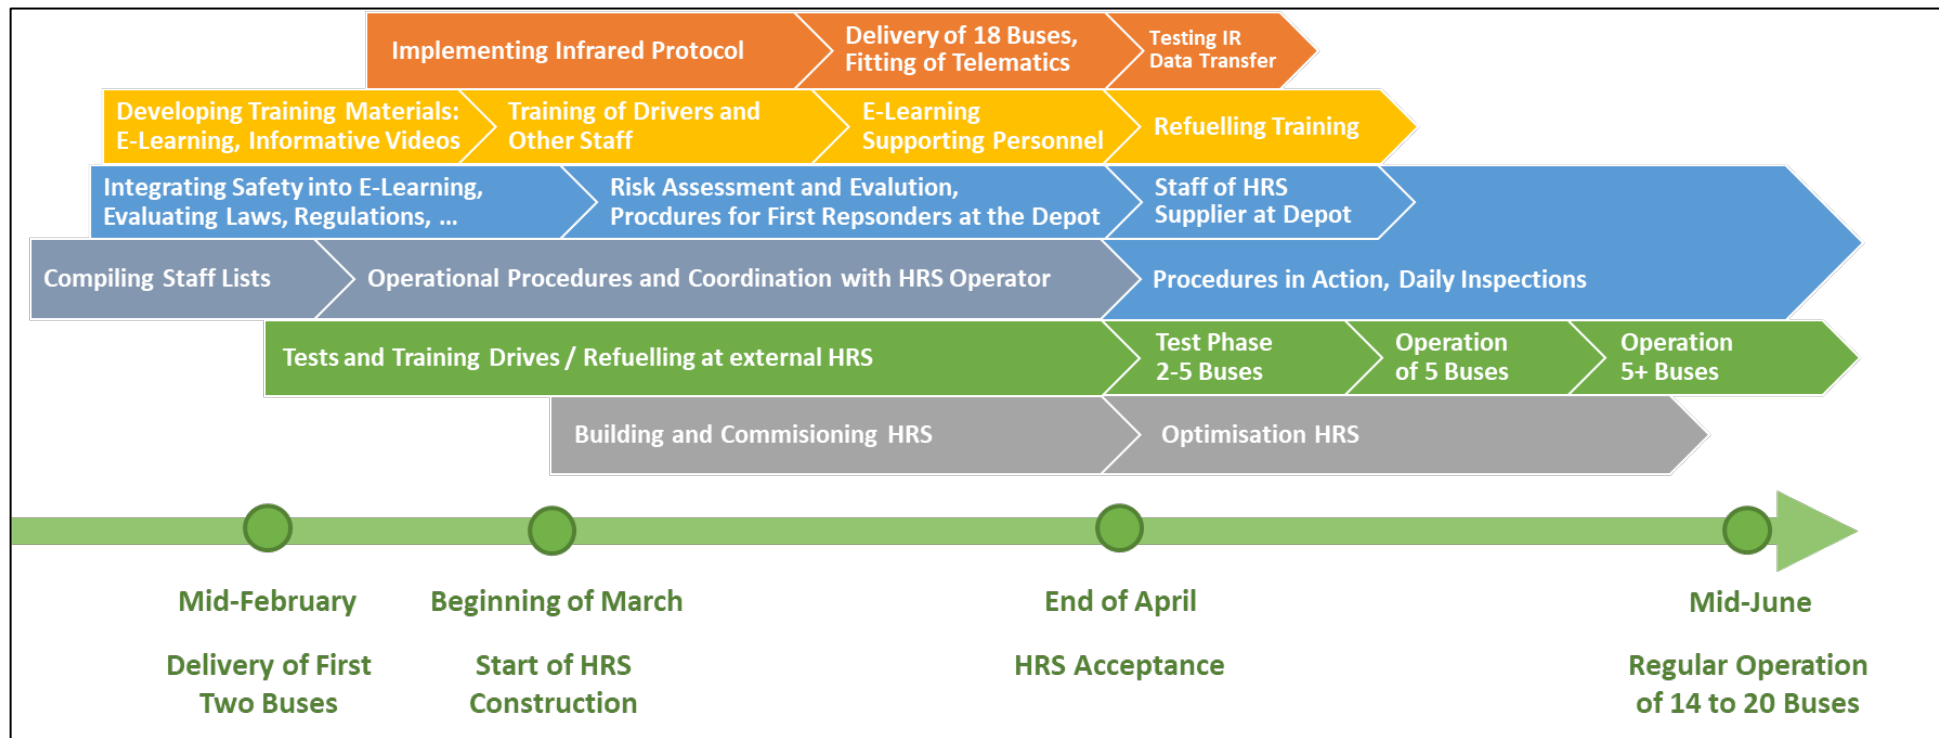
Implementing Infrared Protocol

Delivery of 18 Buses, Fitting of Telematics

Testing IR Data Transfer

Developing Training Materials: E-Learning, Informative Videos

Training of Drivers and Other Staff

E-Learning Supporting Personnel

Refuelling Training

Integrating Safety into E-Learning, Evaluating Laws, Regulations, ...

Risk Assessment and Evalution, Procdures for First Repsonders at the Depot

Staff of HRS Supplier at Depot

Compiling Staff Lists

Operational Procedures and Coordination with HRS Operator

Procedures in Action, Daily Inspections

Tests and Training Drives / Refuelling at external HRS

Test Phase 2-5 Buses

Operation of 5 Buses

Operation 5+ Buses

Building and Commisioning HRS

Optimisation HRS

Mid-February

Delivery of First Two Buses

Beginning of March

Start of HRS Construction

End of April

HRS Acceptance

Mid-June

Regular Operation of 14 to 20 Buses